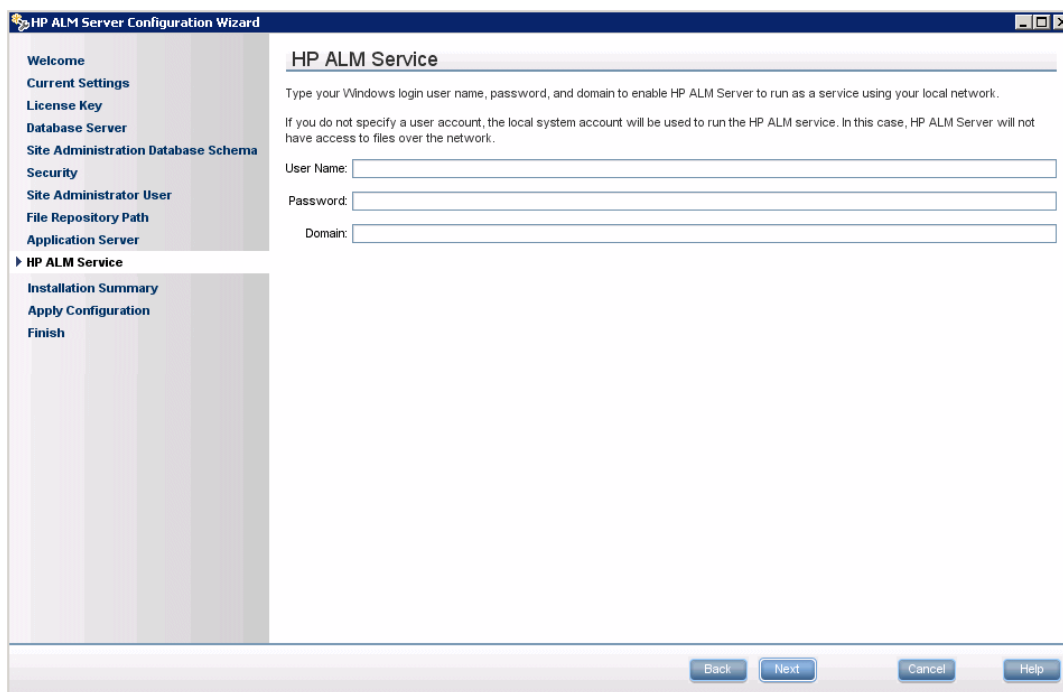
HP ALM Server Configuration Wizard

Welcome
Current Settings
License Key
Database Server
Site Administration Database Schema
Security
Site Administrator User
File Repository Path
Application Server
HP ALM Service
Installation Summary
Apply Configuration
Finish

HP ALM Service

Type your Windows login user name, password, and domain to enable HP ALM Server to run as a service using your local network.

If you do not specify a user account, the local system account will be used to run the HP ALM service. In this case, HP ALM Server will not have access to files over the network.

User Name:
Password:
Domain:

Back Next Cancel Help